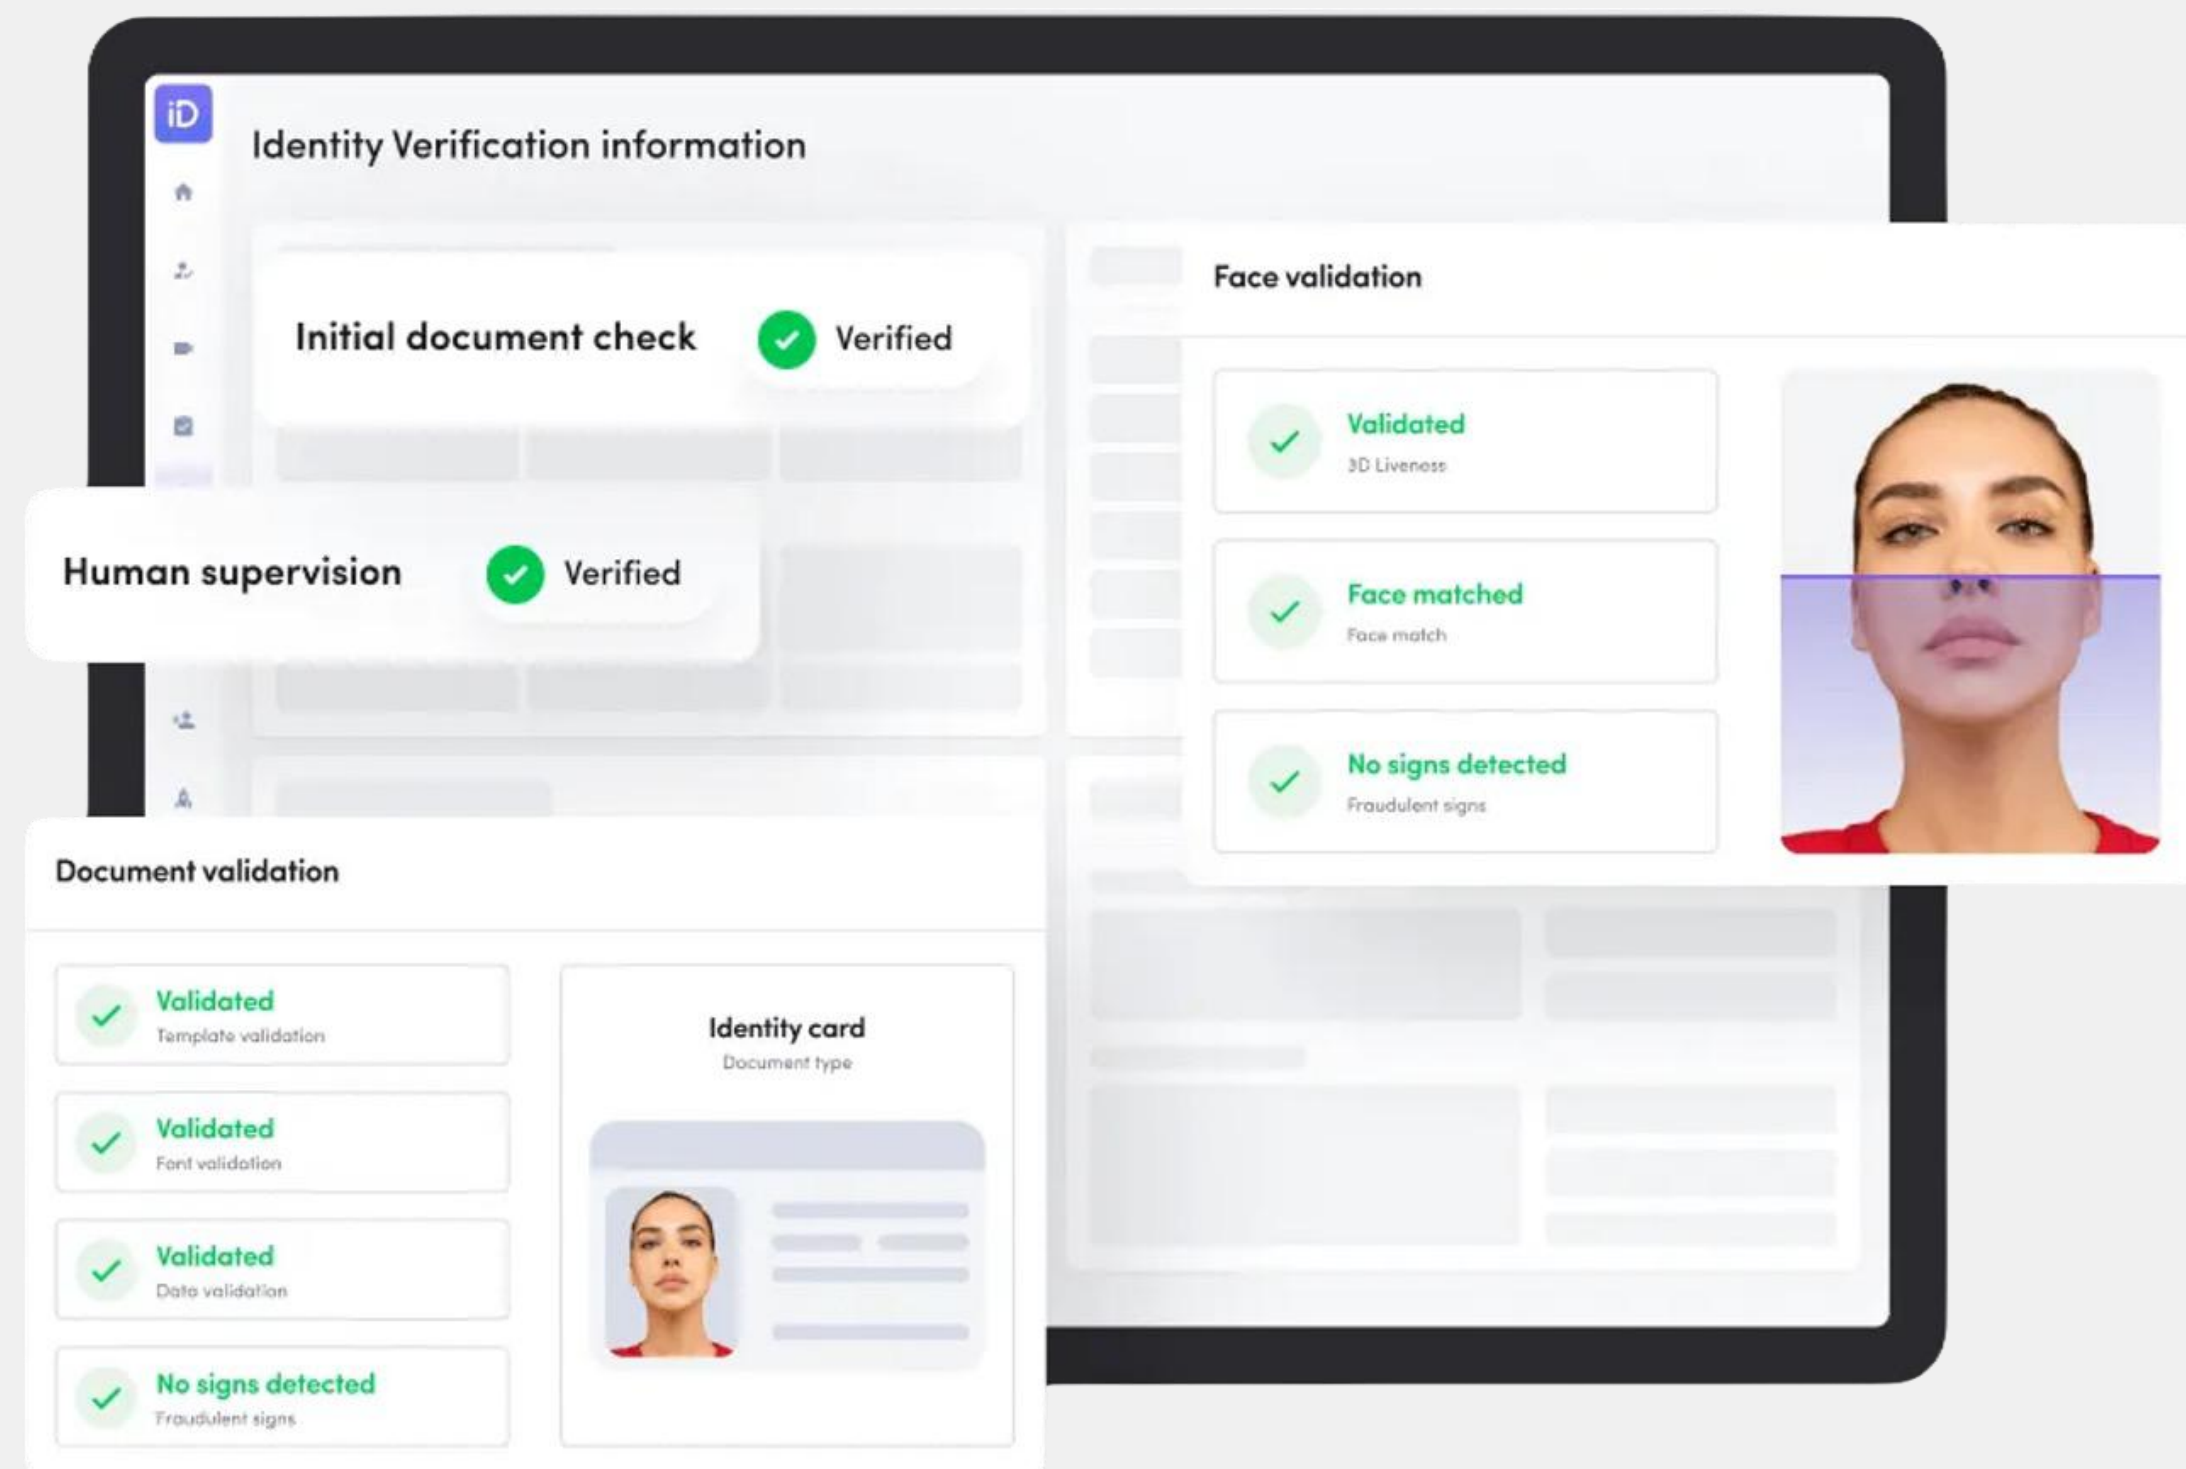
iD

Identity Verification information

Initial document check
Verified

Human supervision
Verified

Face validation

Validated
3D Liveness

Face matched
Face match

No signs detected
Fraudulent signs

Document validation

Validated
Template validation

Validated
Font validation

Validated
Date validation

No signs detected
Fraudulent signs

Identity card
Document type